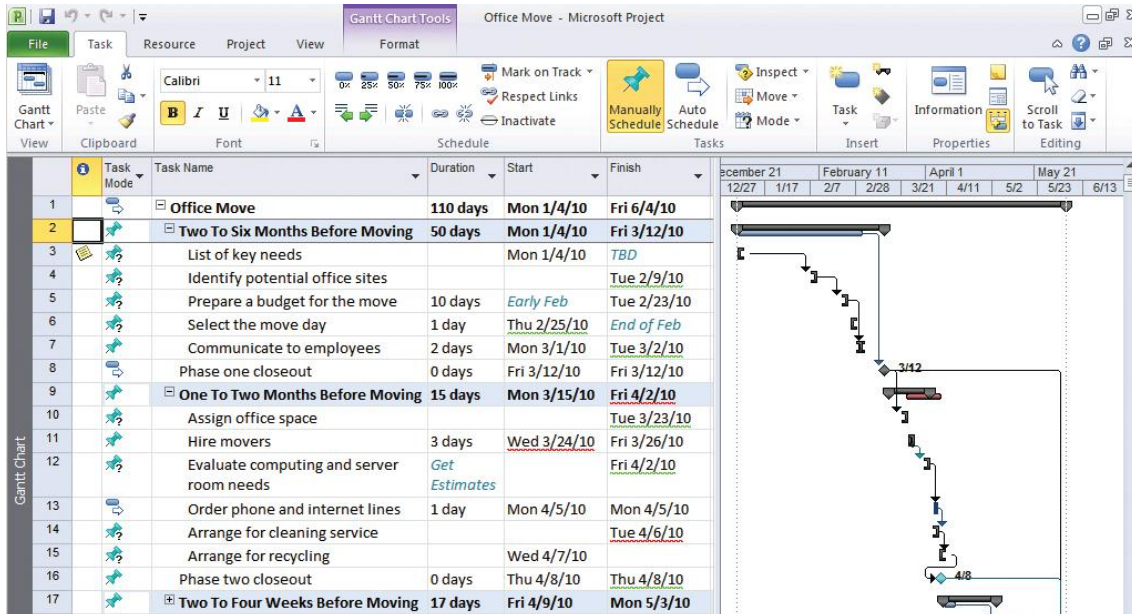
Gantt Chart Tools Office Move - Microsoft Project

File Task Resource Project View Format

Gantt Chart
View

Paste
Clipboard

Calibri 11
B I U
Font

0% 25% 50% 75% 100%
Mark on Track
Respect Links
Inactivate
Schedule

Manually Schedule
Auto Schedule
Inspect
Move
Mode
Tasks

Task
Insert

Information
Properties

Scroll to Task
Editing

| | | Task Mode | Task Name | Duration | Start | Finish |
|---|---|---|---|---|---|---|
| 1 | | | ⊟ Office Move | 110 days | Mon 1/4/10 | Fri 6/4/10 |
| 2 | | | ⊟ Two To Six Months Before Moving | 50 days | Mon 1/4/10 | Fri 3/12/10 |
| 3 | | | List of key needs | | Mon 1/4/10 | TBD |
| 4 | | | Identify potential office sites | | | Tue 2/9/10 |
| 5 | | | Prepare a budget for the move | 10 days | Early Feb | Tue 2/23/10 |
| 6 | | | Select the move day | 1 day | Thu 2/25/10 | End of Feb |
| 7 | | | Communicate to employees | 2 days | Mon 3/1/10 | Tue 3/2/10 |
| 8 | | | Phase one closeout | 0 days | Fri 3/12/10 | Fri 3/12/10 |
| 9 | | | ⊟ One To Two Months Before Moving | 15 days | Mon 3/15/10 | Fri 4/2/10 |
| 10 | | | Assign office space | | | Tue 3/23/10 |
| 11 | | | Hire movers | 3 days | Wed 3/24/10 | Fri 3/26/10 |
| 12 | | | Evaluate computing and server room needs | Get Estimates | | Fri 4/2/10 |
| 13 | | | Order phone and internet lines | 1 day | Mon 4/5/10 | Mon 4/5/10 |
| 14 | | | Arrange for cleaning service | | | Tue 4/6/10 |
| 15 | | | Arrange for recycling | | Wed 4/7/10 | |
| 16 | | | Phase two closeout | 0 days | Thu 4/8/10 | Thu 4/8/10 |
| 17 | | | ⊞ Two To Four Weeks Before Moving | 17 days | Fri 4/9/10 | Mon 5/3/10 |

Gantt Chart

ecember 21 February 11 April 1 May 21
12/27 1/17 2/7 2/28 3/21 4/11 5/2 5/23 6/13

3/12
4/8